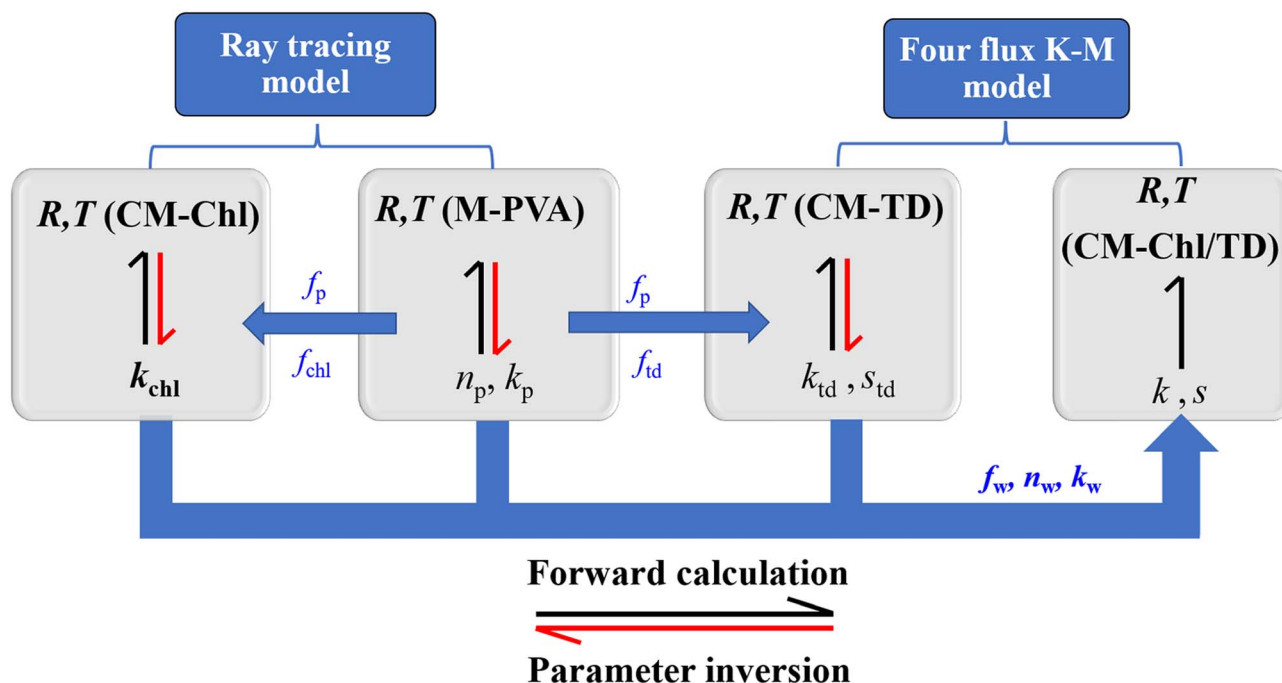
Ray tracing model

Four flux K-M model

$R,T$ (CM-Chl)

$k_{chl}$

$f_p$

$f_{chl}$

$R,T$ (M-PVA)

$n_p$, $k_p$

$f_p$

$f_{td}$

$R,T$ (CM-TD)

$k_{td}$ , $s_{td}$

$R,T$

(CM-Chl/TD)

$k$ , $s$

$f_w$, $n_w$, $k_w$

Forward calculation

Parameter inversion